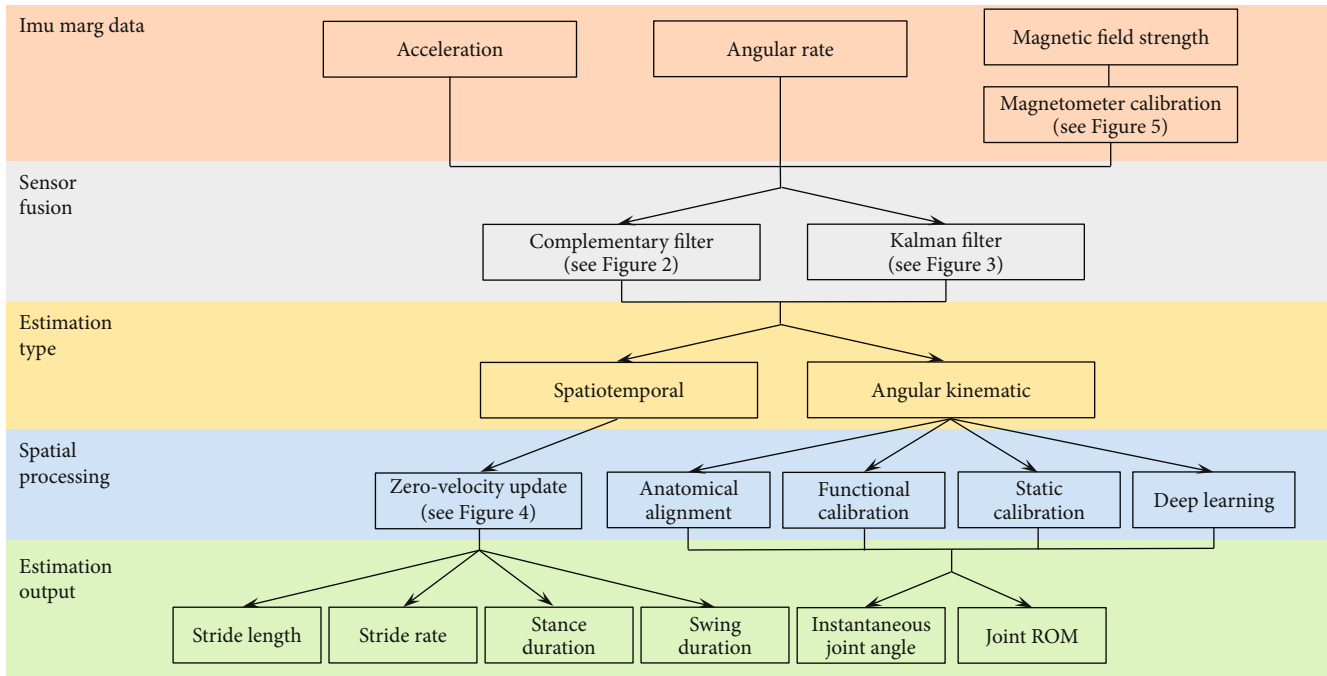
Imu marg data

Acceleration

Angular rate

Magnetic field strength

Magnetometer calibration (see Figure 5)

Sensor fusion

Complementary filter (see Figure 2)

Kalman filter (see Figure 3)

Estimation type

Spatiotemporal

Angular kinematic

Spatial processing

Zero-velocity update (see Figure 4)

Anatomical alignment

Functional calibration

Static calibration

Deep learning

Estimation output

Stride length

Stride rate

Stance duration

Swing duration

Instantaneous joint angle

Joint ROM